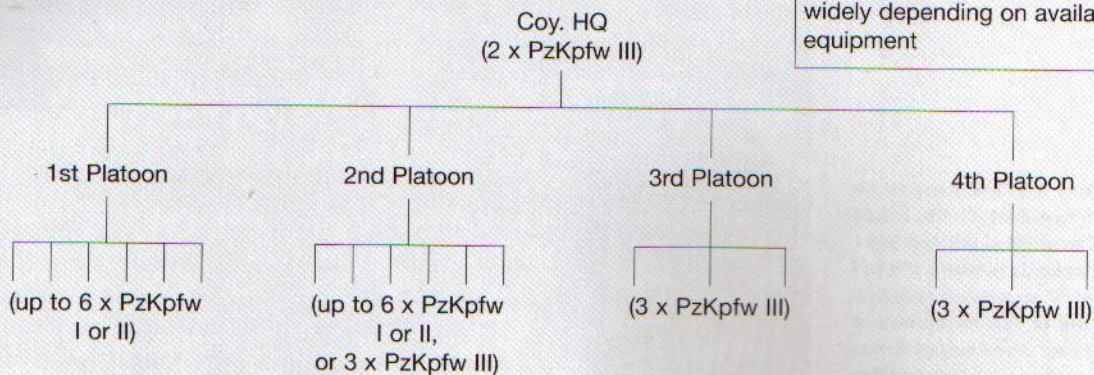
widely depending on availa
equipment

Coy. HQ
(2 x PzKpfw III)

1st Platoon

(up to 6 x PzKpfw I or II)

2nd Platoon

(up to 6 x PzKpfw I or II, or 3 x PzKpfw III)

3rd Platoon

(3 x PzKpfw III)

4th Platoon

(3 x PzKpfw III)